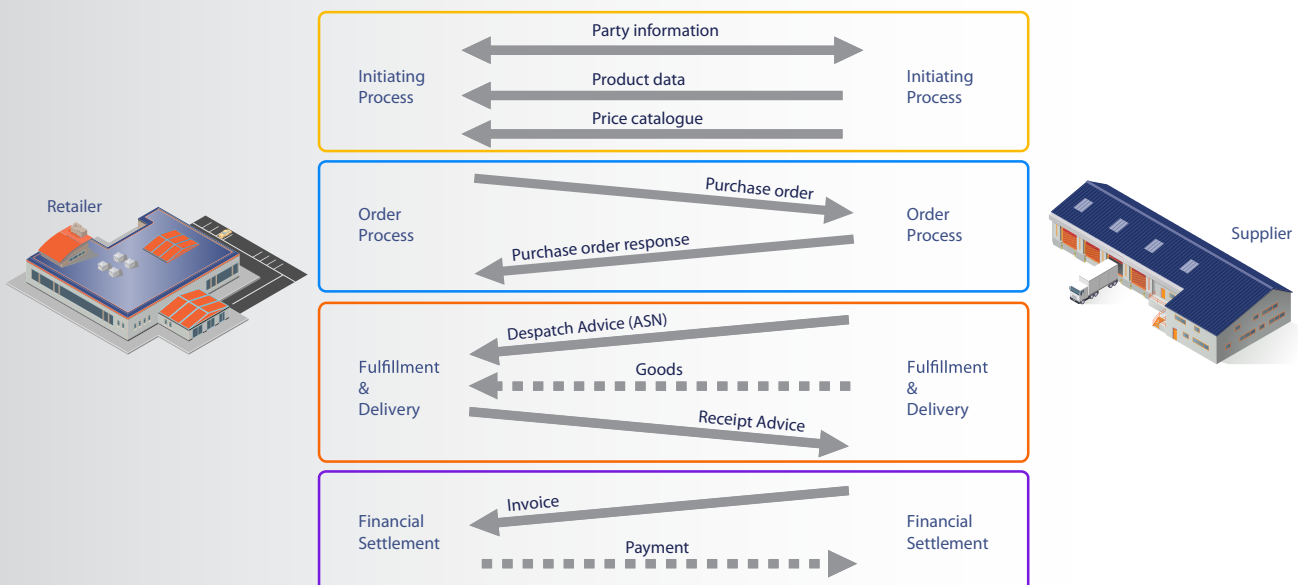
Retailer

Initiating Process

Party information

Product data

Price catalogue

Initiating Process

Order Process

Purchase order

Purchase order response

Order Process

Fulfillment & Delivery

Despatch Advice (ASN)

Goods

Receipt Advice

Fulfillment & Delivery

Financial Settlement

Invoice

Payment

Financial Settlement

Supplier